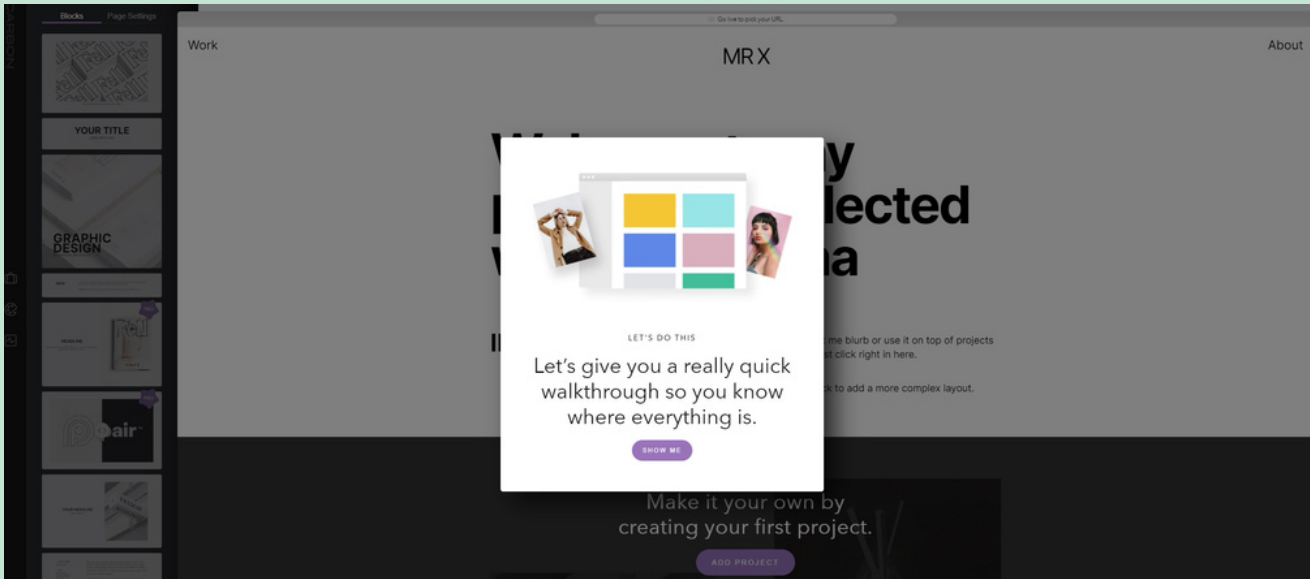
Blocks Page Settings

YOUR TITLE

GRAPHIC DESIGN

air

Go live to pick your URL

Work

MR X

About

lected

na

me blurb or use it on top of projects

st click right in here.

k to add a more complex layout.

LET'S DO THIS

Let's give you a really quick walkthrough so you know where everything is.

SHOW ME

Make it your own by creating your first project.

ADD PROJECT